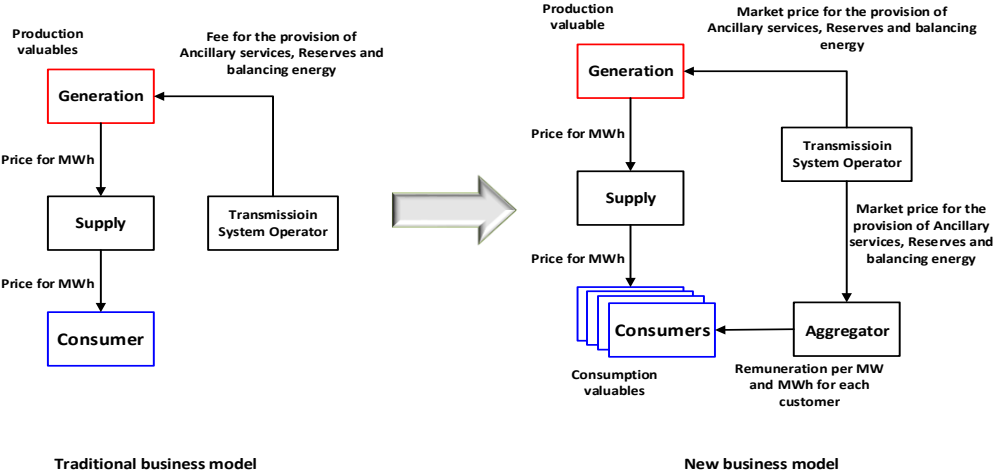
Production valuables

Fee for the provision of Ancillary services, Reserves and balancing energy

Generation

Price for MWh

Supply

Transmissioin System Operator

Price for MWh

Consumer

Traditional business model

Production valuable

Market price for the provision of Ancillary services, Reserves and balancing energy

Generation

Price for MWh

Transmissioin System Operator

Supply

Market price for the provision of Ancillary services, Reserves and balancing energy

Price for MWh

Consumers

Aggregator

Consumption valuables

Remuneration per MW and MWh for each customer

New business model